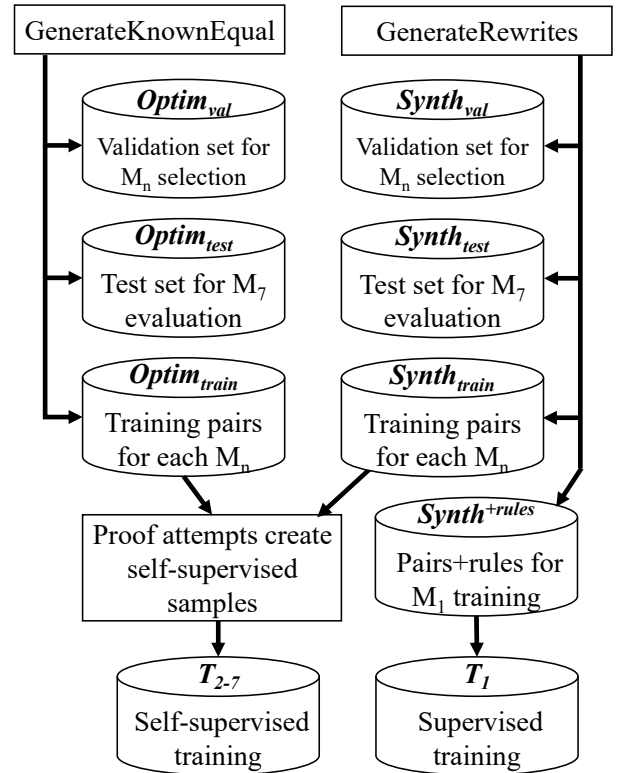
GenerateKnownEqual

GenerateRewrites

$Optim_{val}$
Validation set for $M_n$ selection

$Synth_{val}$
Validation set for $M_n$ selection

$Optim_{test}$
Test set for $M_7$ evaluation

$Synth_{test}$
Test set for $M_7$ evaluation

$Optim_{train}$
Training pairs for each $M_n$

$Synth_{train}$
Training pairs for each $M_n$

Proof attempts create self-supervised samples

$Synth^{+rules}$
Pairs+rules for $M_1$ training

$T_{2-7}$
Self-supervised training

$T_1$
Supervised training